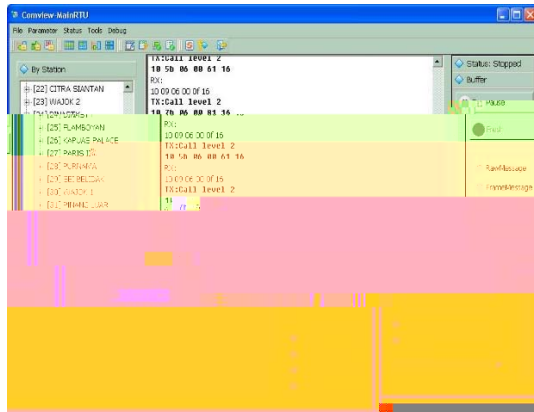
Comview-MainRTU

File Parameter Status Tools Debug

By Station

[22] CITRA SIANTAN
[23] WAJOK 2
[24] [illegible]
[25] FLAMBOYAN
[26] KAPUAS PALACE
[27] PARIS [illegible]
[28] PURNAMA
[29] SEI BELIDAK
[30] WAJOK 1
[31] PINANG LUAR

TX:Call level 2
10 5b 06 00 61 16
RX:
10 09 06 00 0f 16
TX:Call level 2
10 7b 06 00 81 16
RX:
10 09 06 00 0f 16
TX:Call level 2
10 5b 06 00 61 16
RX:
10 09 06 00 0f 16
TX:Call level 2
10 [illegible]

Status: Stopped
Buffer
Pause
Find
RawMessage
FormatMessage